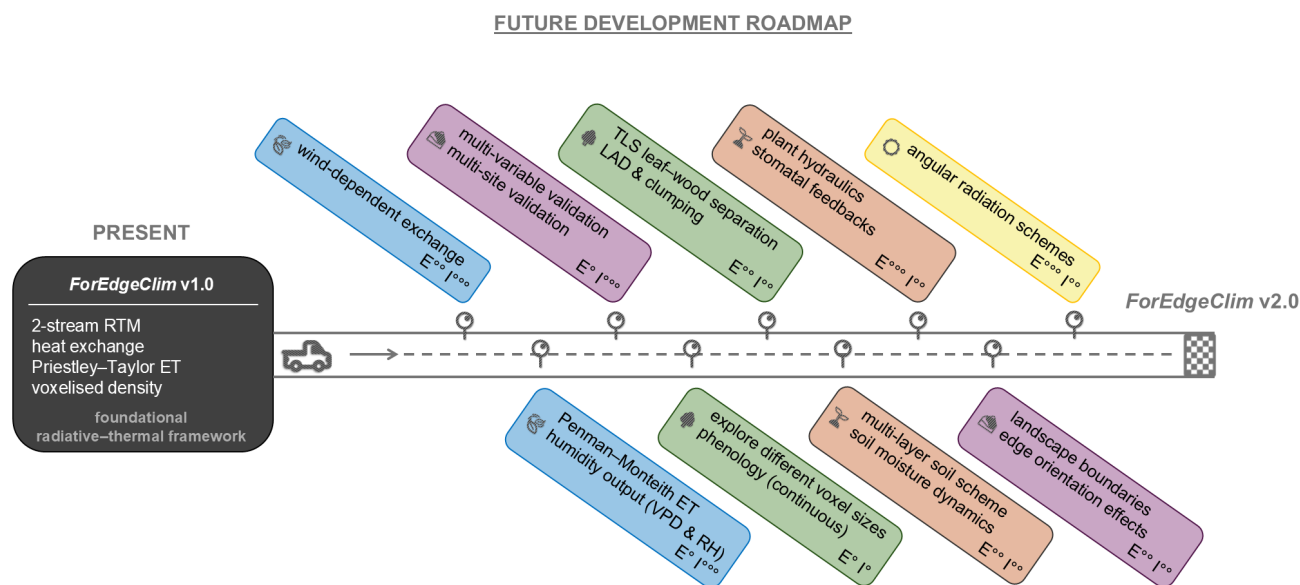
FUTURE DEVELOPMENT ROADMAP

PRESENT

ForEdgeClim v1.0

2-stream RTM
heat exchange
Priestley–Taylor ET
voxelised density

foundational
radiative–thermal framework

wind-dependent exchange
E°° I°°°

multi-variable validation
multi-site validation
E° I°°°

TLS leaf–wood separation
LAD & clumping
E°° I°°

plant hydraulics
stomatal feedbacks
E°°° I°°

angular radiation schemes
E°°° I°°

ForEdgeClim v2.0

Penman–Monteith ET
humidity output (VPD & RH)
E° I°°°

explore different voxel sizes
phenology (continuous)
E° I°

multi-layer soil scheme
soil moisture dynamics
E°° I°°

landscape boundaries
edge orientation effects
E°° I°°